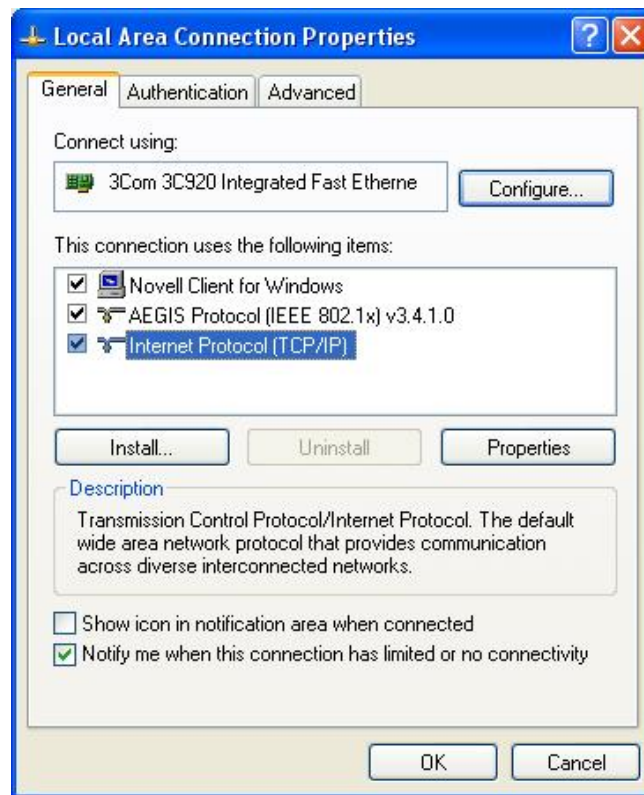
Local Area Connection Properties

General | Authentication | Advanced

Connect using:

3Com 3C920 Integrated Fast Etherne

Configure...

This connection uses the following items:

Novell Client for Windows
AEGIS Protocol (IEEE 802.1x) v3.4.1.0
Internet Protocol (TCP/IP)

Install... | Uninstall | Properties

Description

Transmission Control Protocol/Internet Protocol. The default wide area network protocol that provides communication across diverse interconnected networks.

Show icon in notification area when connected
Notify me when this connection has limited or no connectivity

OK | Cancel